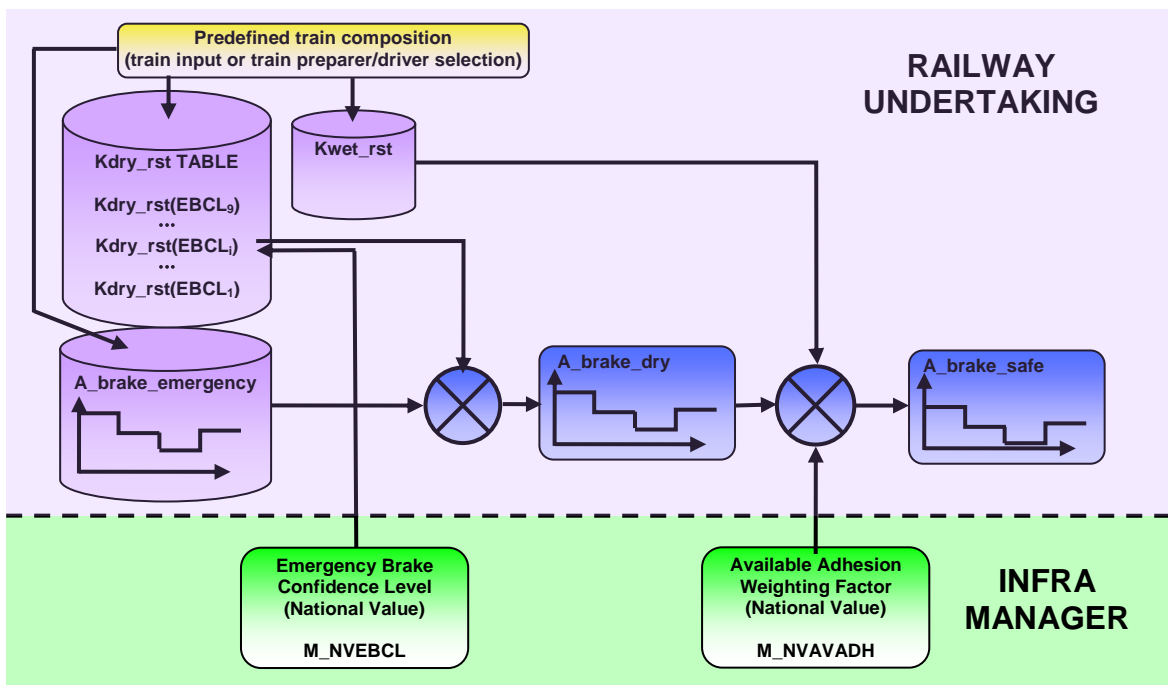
Predefined train composition
(train input or train preparer/driver selection)

RAILWAY
UNDERTAKING

Kdry_rst TABLE

Kdry_rst(EBCL$_9$)
...
Kdry_rst(EBCL$_i$)
...
Kdry_rst(EBCL$_1$)

Kwet_rst

A_brake_emergency

A_brake_dry

A_brake_safe

Emergency Brake Confidence Level (National Value)

M_NVEBCL

Available Adhesion Weighting Factor (National Value)

M_NVAVADH

INFRA
MANAGER